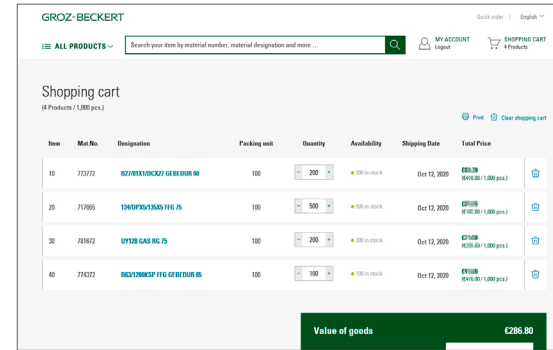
GROZ-BECKERT

Quick order | English

ALL PRODUCTS

Search your item by material number, material designation and more ...

MY ACCOUNT
Logout

SHOPPING CART
4 Products

Shopping cart
(4 Products / 1,000 pcs.)

Print
Clear shopping cart

| Item | Mat.No. | Designation | Packing unit | Quantity | Availability | Shipping Date | Total Price |
|---|---|---|---|---|---|---|---|
| 10 | 773772 | B27/81X1/DCX27 GEBEDUR 60 | 100 | - 200 + | 200 in stock | Oct 12, 2020 | €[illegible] (€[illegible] / 1,000 pcs.) |
| 20 | 717655 | 134/DPX5/135X5 FFG 75 | 100 | - 500 + | 500 in stock | Oct 12, 2020 | €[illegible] (€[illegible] / 1,000 pcs.) |
| 30 | 781672 | UY128 GAS RG 75 | 100 | - 200 + | 200 in stock | Oct 12, 2020 | €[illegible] (€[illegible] / 1,000 pcs.) |
| 40 | 774372 | B63/1280KSP FFG GEBEDUR 65 | 100 | - 100 + | 100 in stock | Oct 12, 2020 | €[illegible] (€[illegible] / 1,000 pcs.) |

Value of goods €286.80